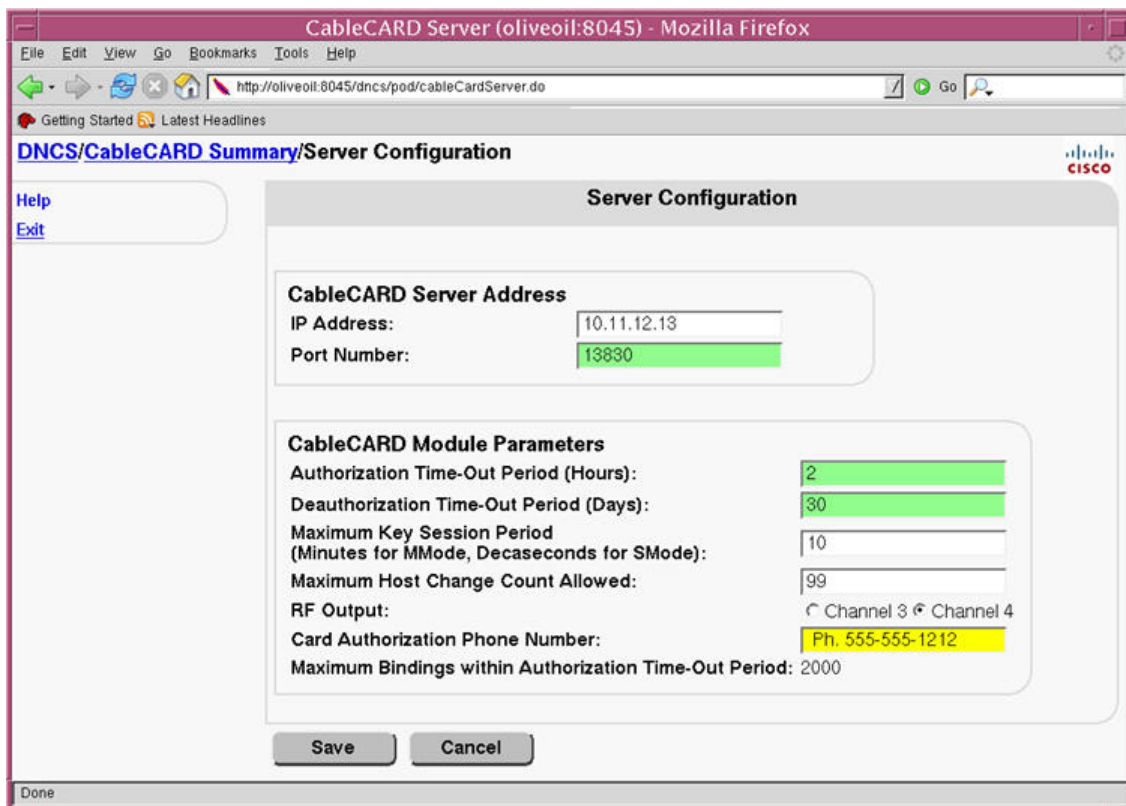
CableCARD Server (oliveoil:8045) - Mozilla Firefox

File Edit View Go Bookmarks Tools Help

http://oliveoil:8045/dncs/pod/cableCardServer.do

Go

Getting Started Latest Headlines

DNCS/CableCARD Summary/Server Configuration

cisco

Help

Exit

Server Configuration

CableCARD Server Address

IP Address: 10.11.12.13

Port Number: 13830

CableCARD Module Parameters

Authorization Time-Out Period (Hours): 2

Deauthorization Time-Out Period (Days): 30

Maximum Key Session Period (Minutes for MMode, Decaseconds for SMode): 10

Maximum Host Change Count Allowed: 99

RF Output: Channel 3 Channel 4

Card Authorization Phone Number: Ph. 555-555-1212

Maximum Bindings within Authorization Time-Out Period: 2000

Save

Cancel

Done